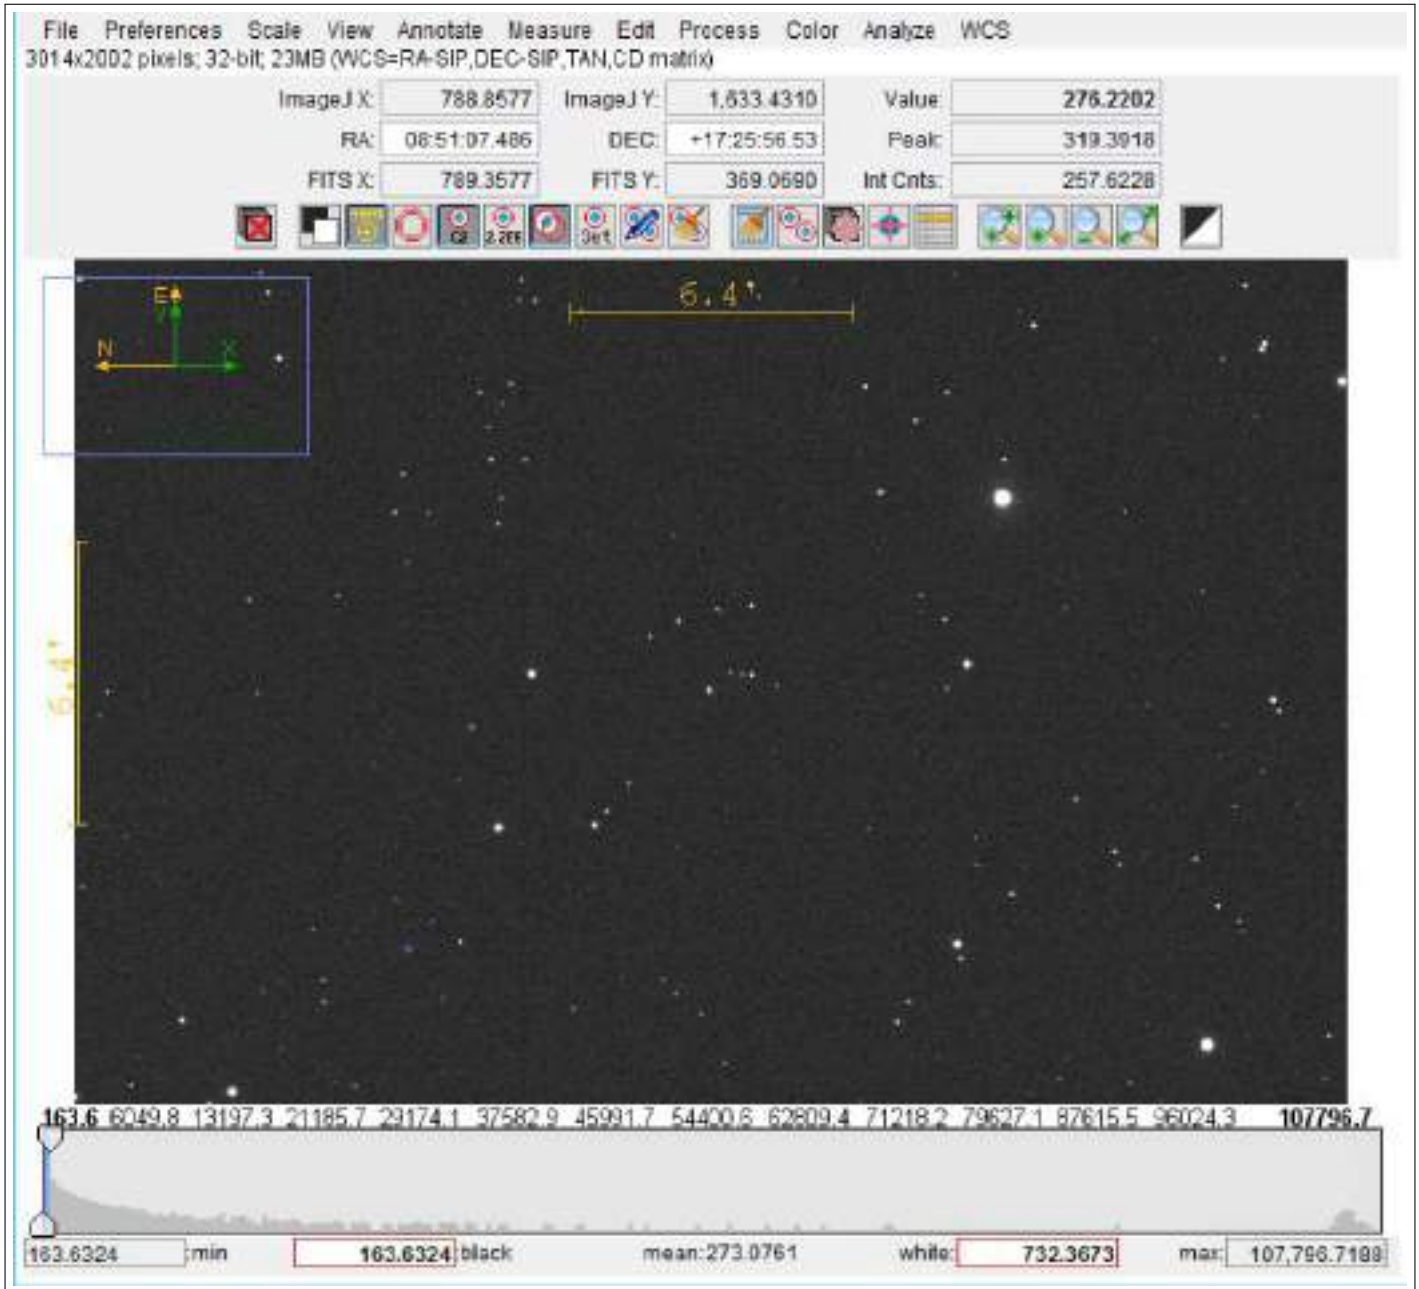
File Preferences Scale View Annotate Measure Edit Process Color Analyze WCS

3014x2002 pixels; 32-bit; 23MB (WCS=RA-SIP,DEC-SIP,TAN,CD matrix)

ImageJ X: 788.8577 ImageJ Y: 1,633.4310 Value: 276.2202

RA: 08:51:07.486 DEC: +17:25:56.53 Peak: 319.3918

FITS X: 789.3577 FITS Y: 369.0690 Int Cnts: 257.6228

C2 2.2EE 3et

E Y N X

6.4'

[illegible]

163.6 6049.8 13197.3 21185.7 29174.1 37582.9 45991.7 54400.6 62809.4 71218.2 79627.1 87615.5 96024.3 107796.7

163.6324 :min 163.6324 black mean:273.0761 white: 732.3673 max: 107,796.7188